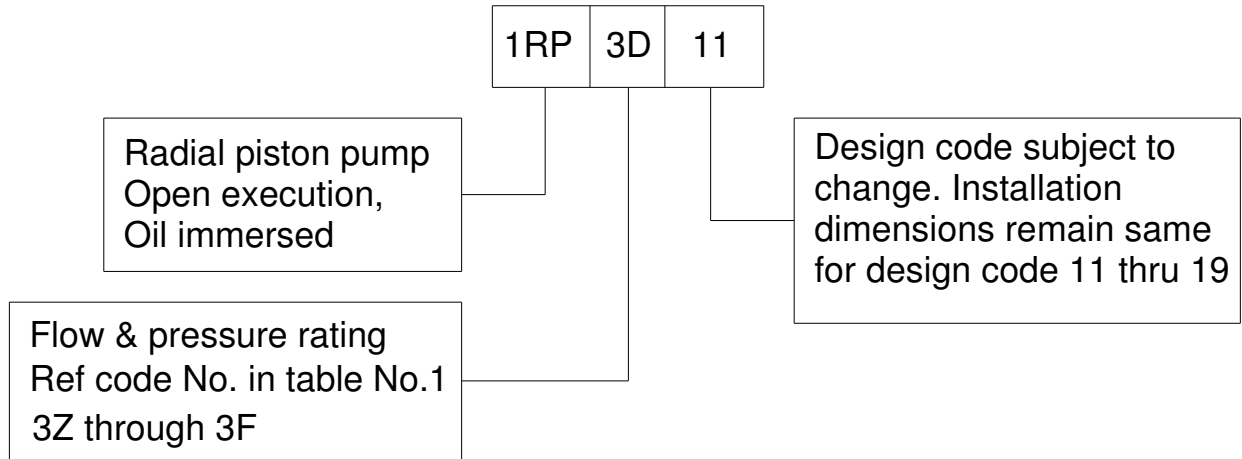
| 1RP | 3D | 11 |
|---|---|---|

Radial piston pump
Open execution,
Oil immersed

Design code subject to change. Installation dimensions remain same for design code 11 thru 19

Flow & pressure rating
Ref code No. in table No.1
3Z through 3F